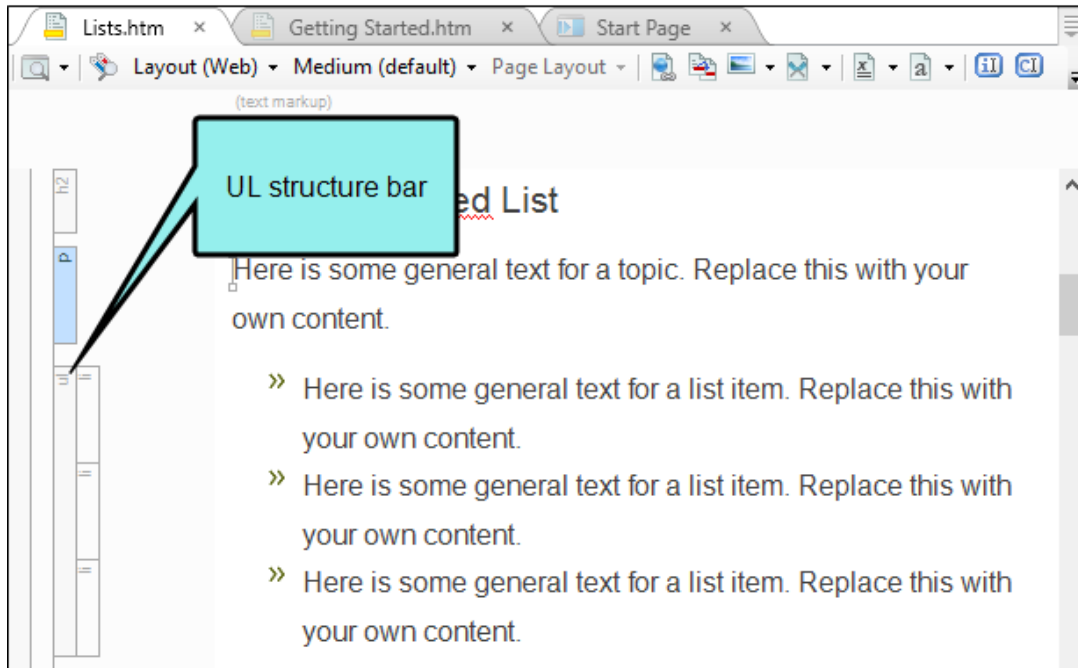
Lists.htm × Getting Started.htm × Start Page ×

Layout (Web) ▾ Medium (default) ▾ Page Layout ▾

(text markup)

h2

p

ul li

li

li

UL structure bar

ed List

Here is some general text for a topic. Replace this with your own content.

» Here is some general text for a list item. Replace this with your own content.

» Here is some general text for a list item. Replace this with your own content.

» Here is some general text for a list item. Replace this with your own content.